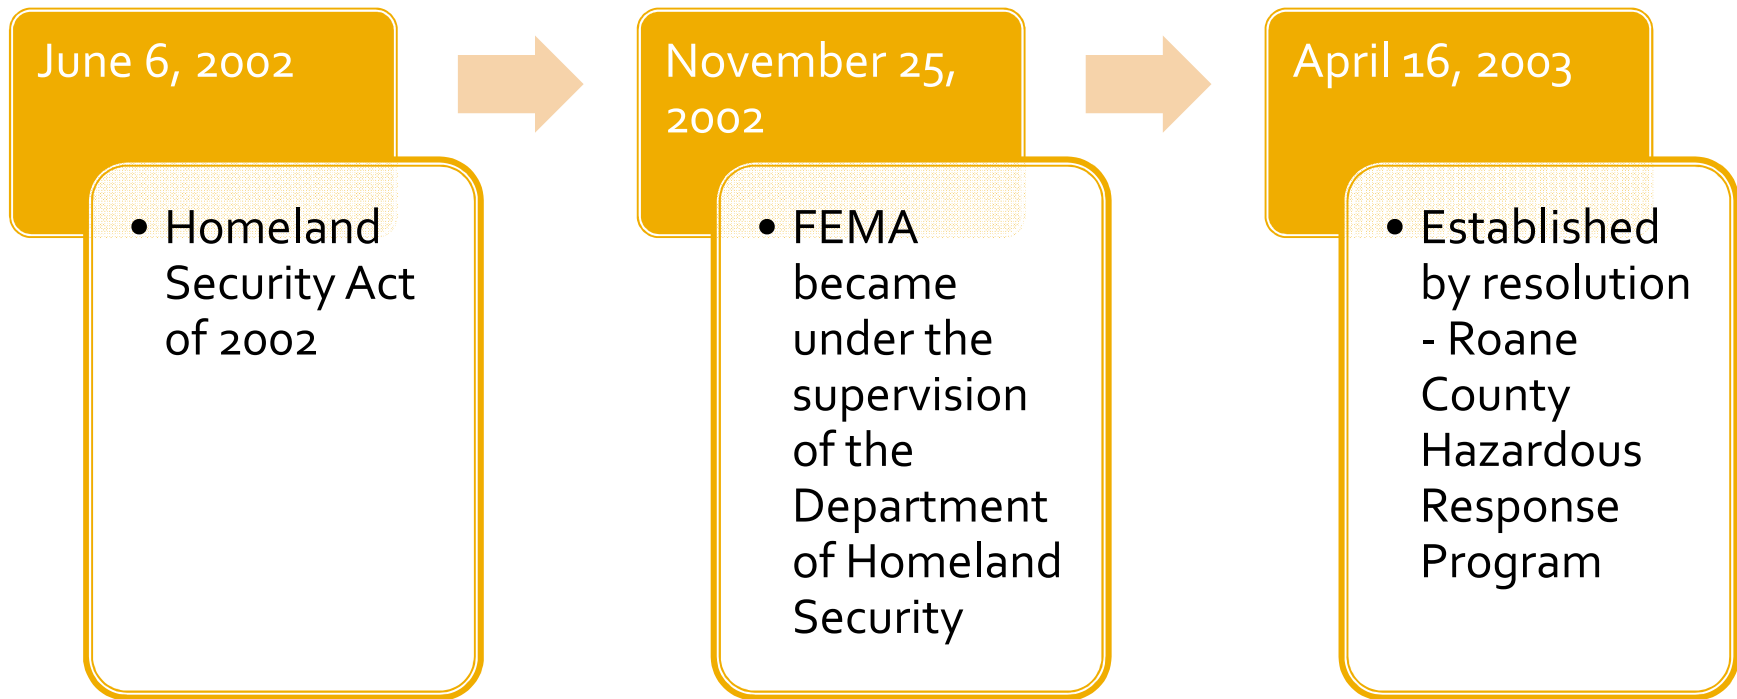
June 6, 2002

• Homeland Security Act of 2002

November 25, 2002

• FEMA became under the supervision of the Department of Homeland Security

April 16, 2003

• Established by resolution - Roane County Hazardous Response Program